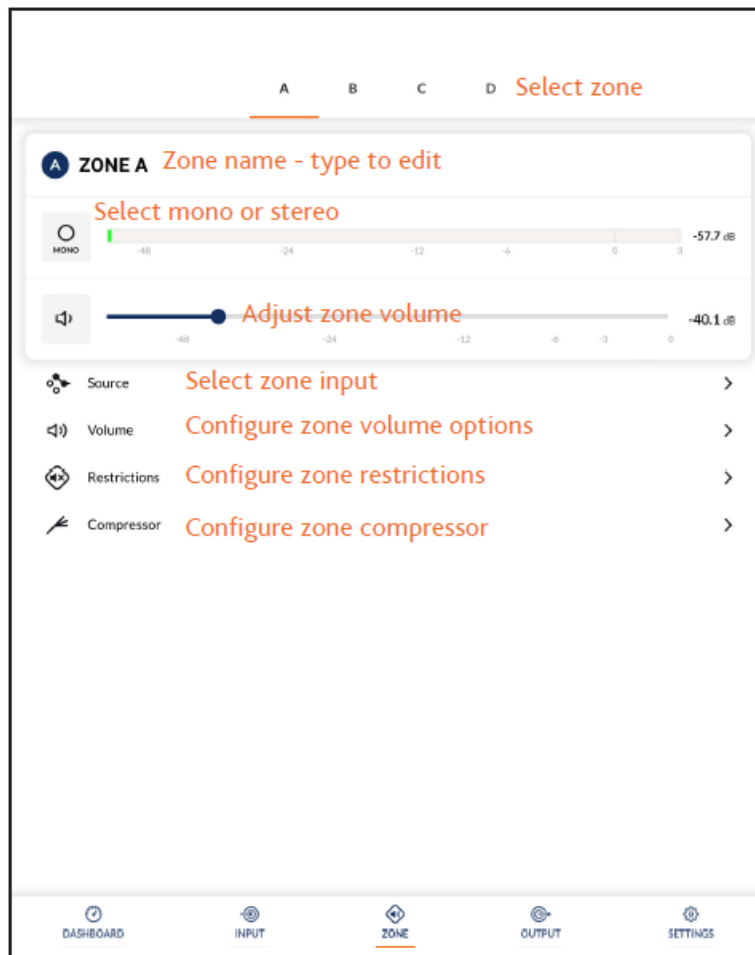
A B C D Select zone

A ZONE A Zone name - type to edit

Select mono or stereo

MONO

-48 -24 -12 -6 0 3

-57.7 dB

Adjust zone volume

-48 -24 -12 -6 -3 0

-40.1 dB

Source Select zone input

Volume Configure zone volume options

Restrictions Configure zone restrictions

Compressor Configure zone compressor

DASHBOARD INPUT ZONE OUTPUT SETTINGS